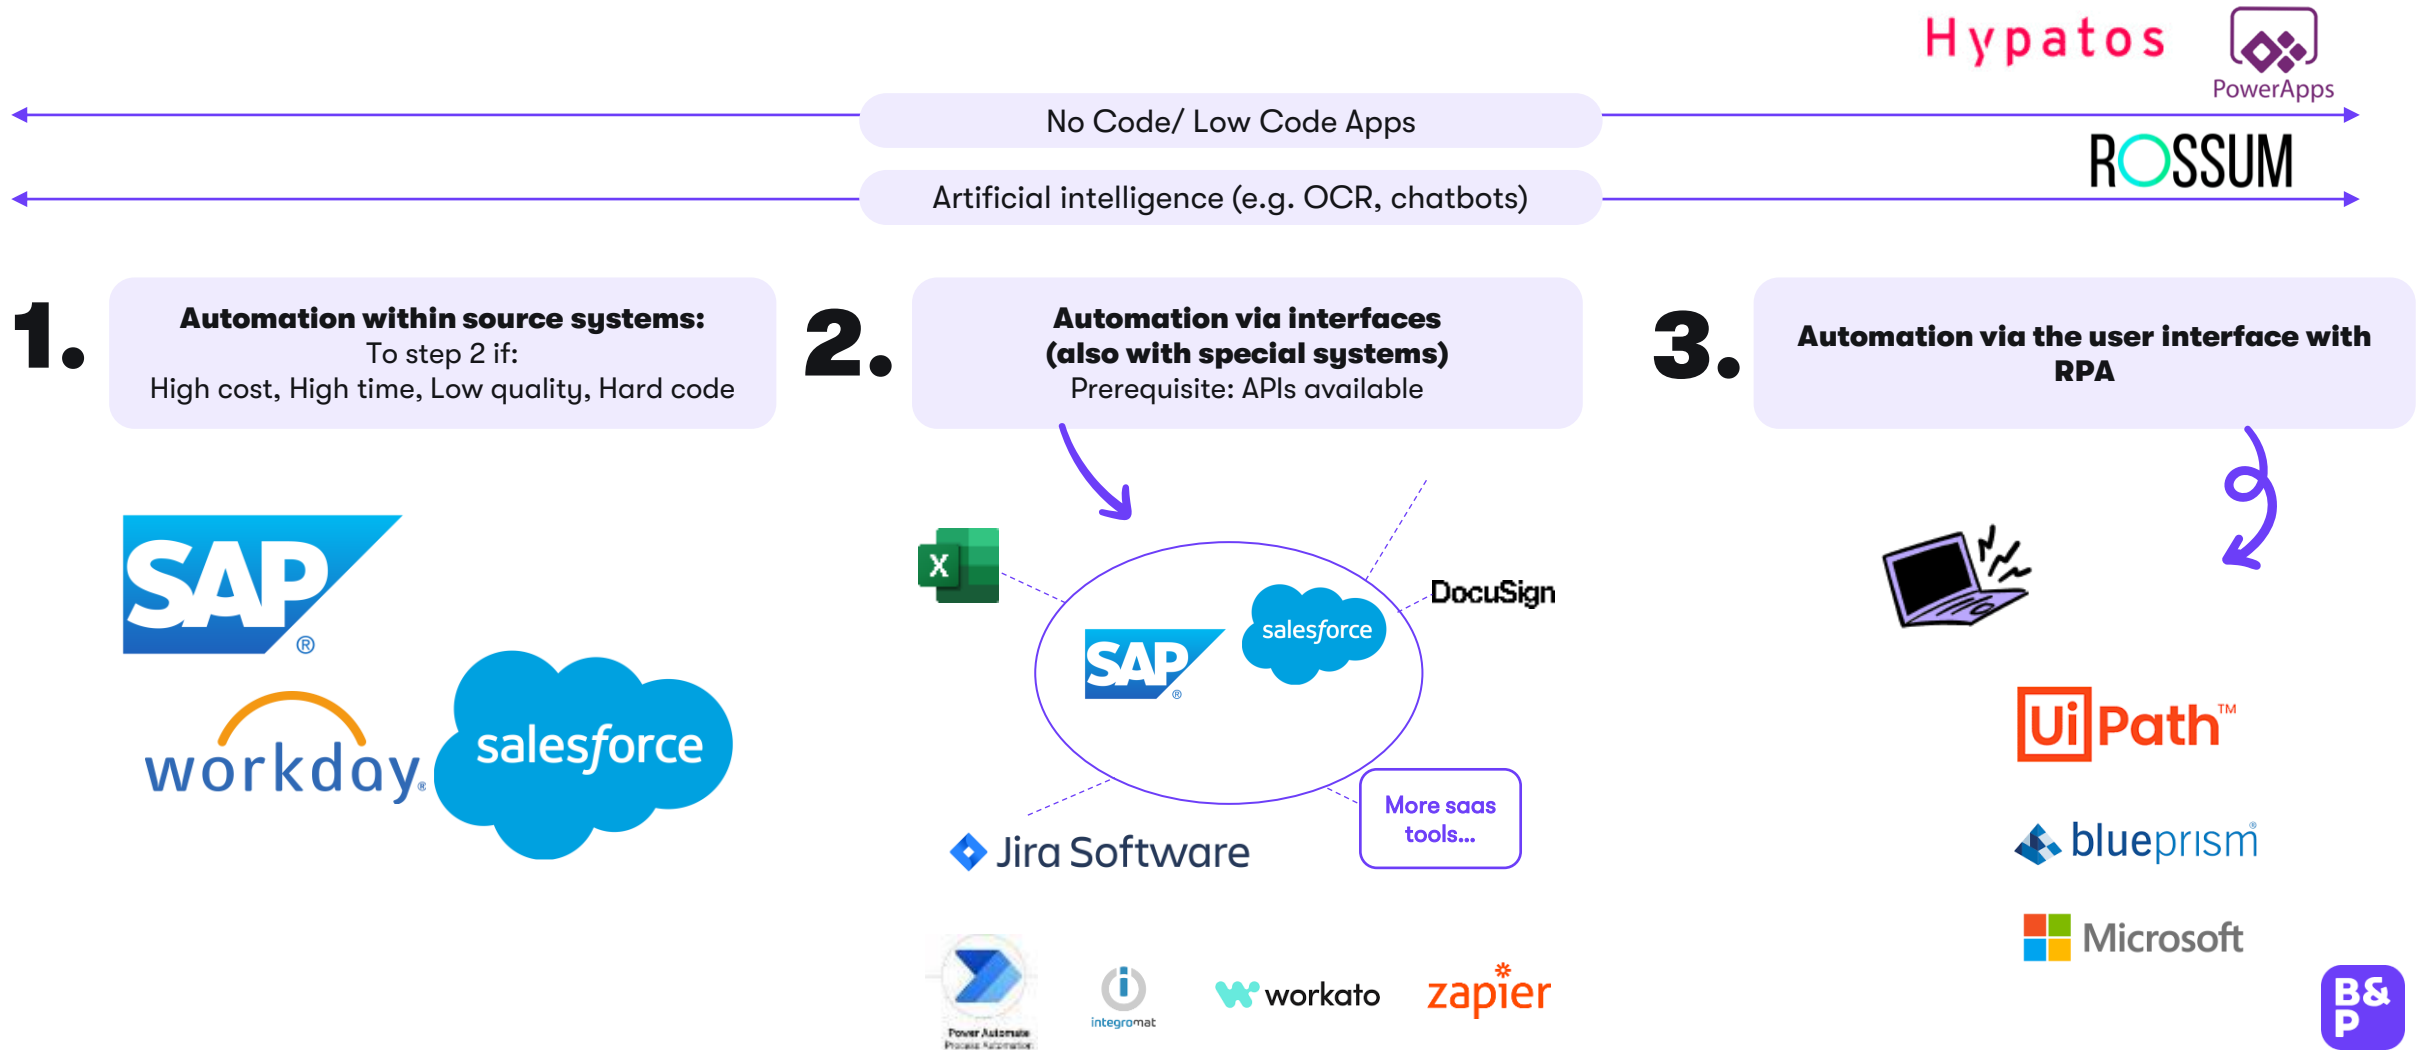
Hypatos

PowerApps

No Code/ Low Code Apps

ROSSUM

Artificial intelligence (e.g. OCR, chatbots)

1. **Automation within source systems:**
To step 2 if:
High cost, High time, Low quality, Hard code

2. **Automation via interfaces (also with special systems)**
Prerequisite: APIs available

3. **Automation via the user interface with RPA**

SAP

workday.

salesforce

X

SAP

salesforce

DocuSign

More saas tools...

Jira Software

Power Automate
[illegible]

integromat

workato

zapier

UiPath™

blueprism

Microsoft

B&P